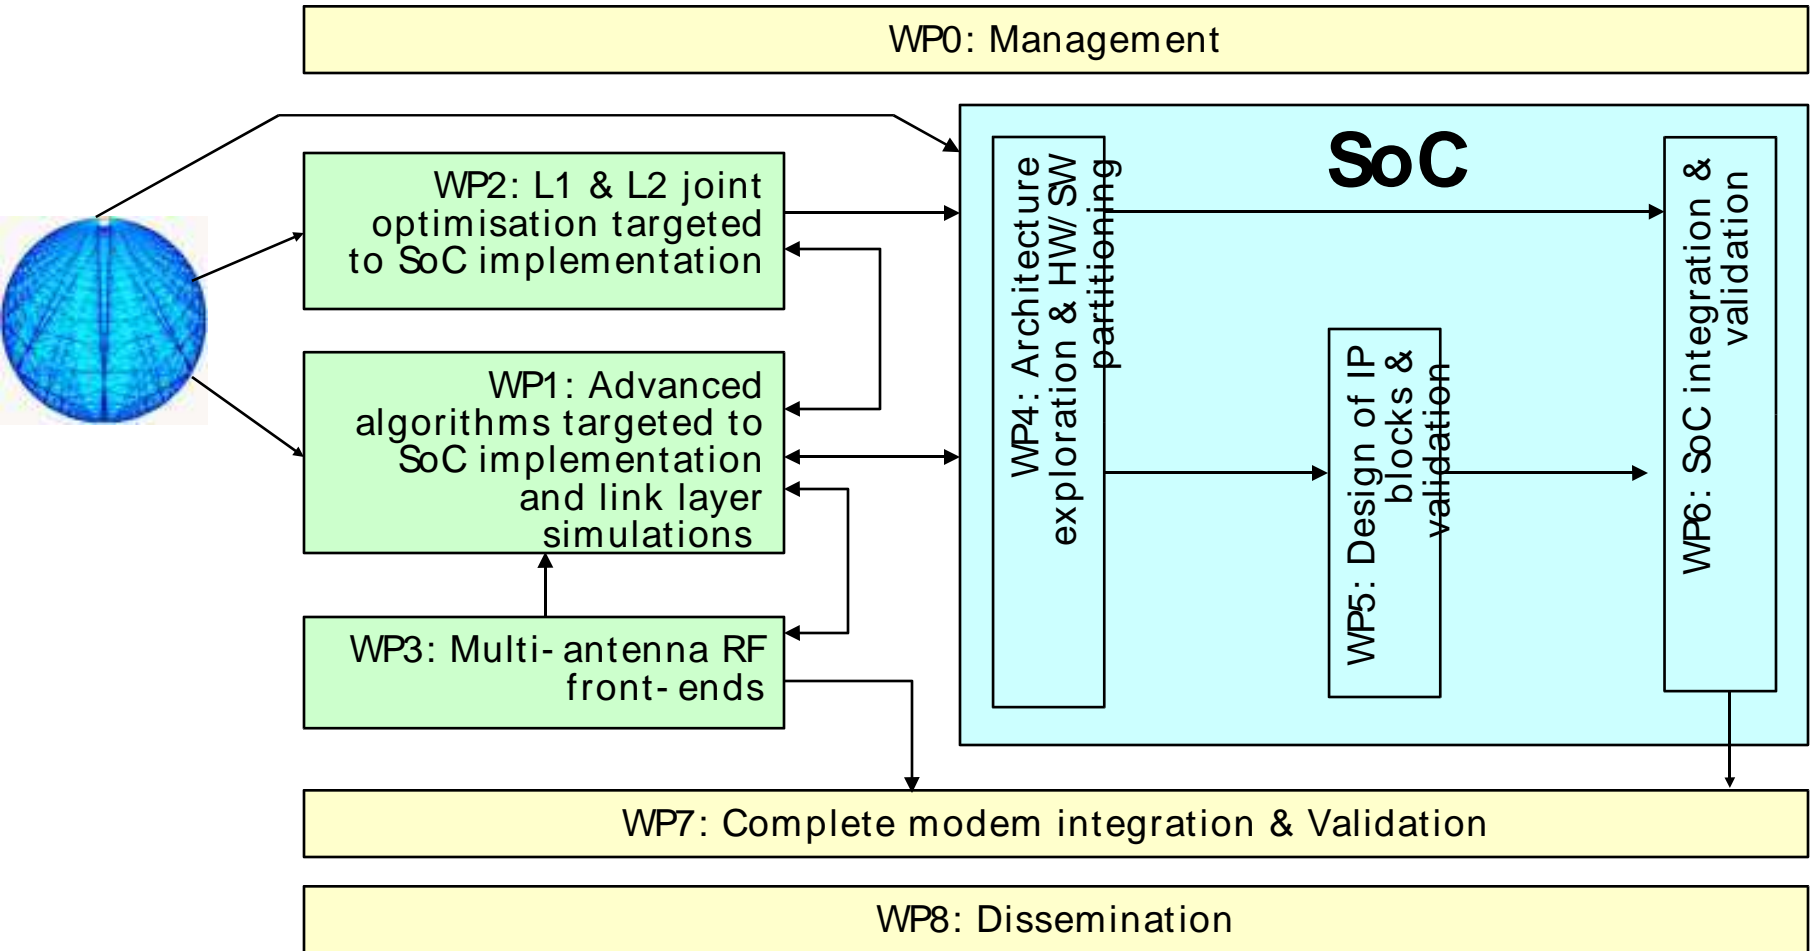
WP0: Management

SoC

WP2: L1 & L2 joint optimisation targeted to SoC implementation

WP1: Advanced algorithms targeted to SoC implementation and link layer simulations

WP3: Multi-antenna RF front-ends

WP4: Architecture exploration & HW/SW partitioning

WP5: Design of IP blocks & validation

WP6: SoC integration & validation

WP7: Complete modem integration & Validation

WP8: Dissemination